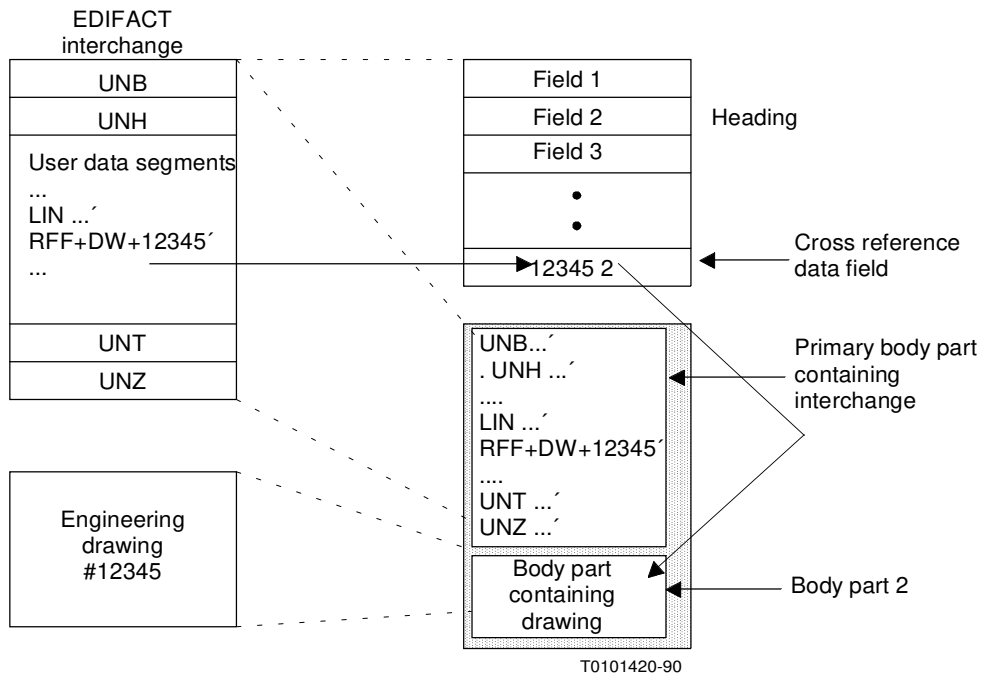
EDIFACT interchange

UNB

UNH

User data segments
...
LIN ...´
RFF+DW+12345´
...

UNT

UNZ

Engineering drawing #12345

Field 1

Field 2

Field 3

Heading

12345 2

Cross reference data field

UNB...´
. UNH ...´
....
LIN ...´
RFF+DW+12345´
....
UNT ...´
UNZ ...´

Primary body part containing interchange

Body part containing drawing

Body part 2

T0101420-90